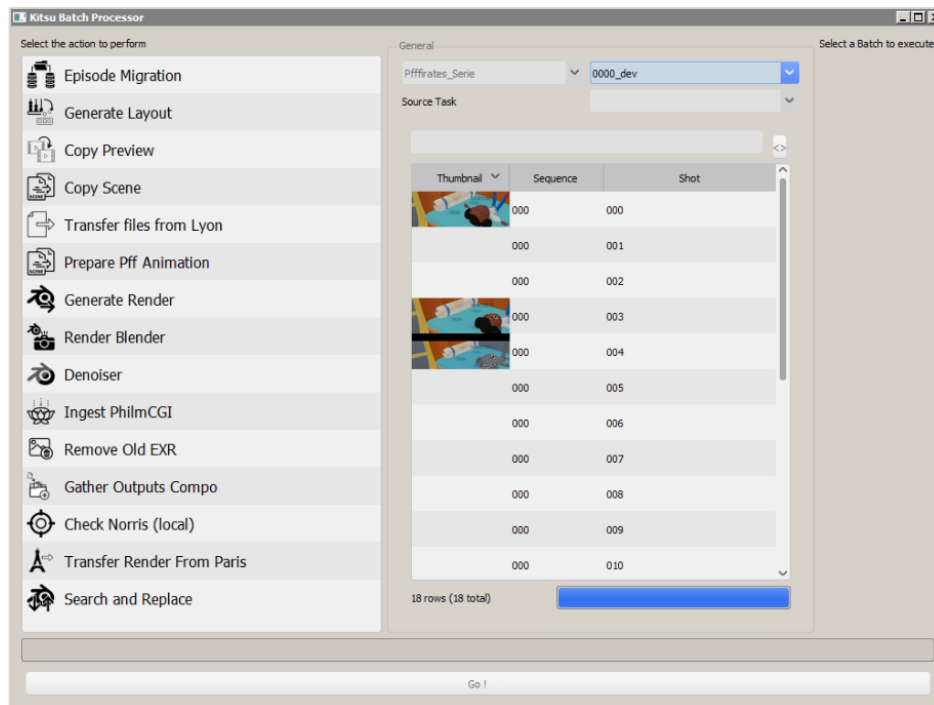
Kitsu Batch Processor

Select the action to perform

Episode Migration
Generate Layout
Copy Preview
Copy Scene
Transfer files from Lyon
Prepare Pff Animation
Generate Render
Render Blender
Denoiser
Ingest PhilmCGI
Remove Old EXR
Gather Outputs Compo
Check Norris (local)
Transfer Render From Paris
Search and Replace

General

Pfffirates_Serie
0000_dev
Source Task

| Thumbnail | Sequence | Shot |
|---|---|---|
| | 000 | 000 |
| | 000 | 001 |
| | 000 | 002 |
| | 000 | 003 |
| | 000 | 004 |
| | 000 | 005 |
| | 000 | 006 |
| | 000 | 007 |
| | 000 | 008 |
| | 000 | 009 |
| | 000 | 010 |

18 rows (18 total)

Select a Batch to execute

Go !